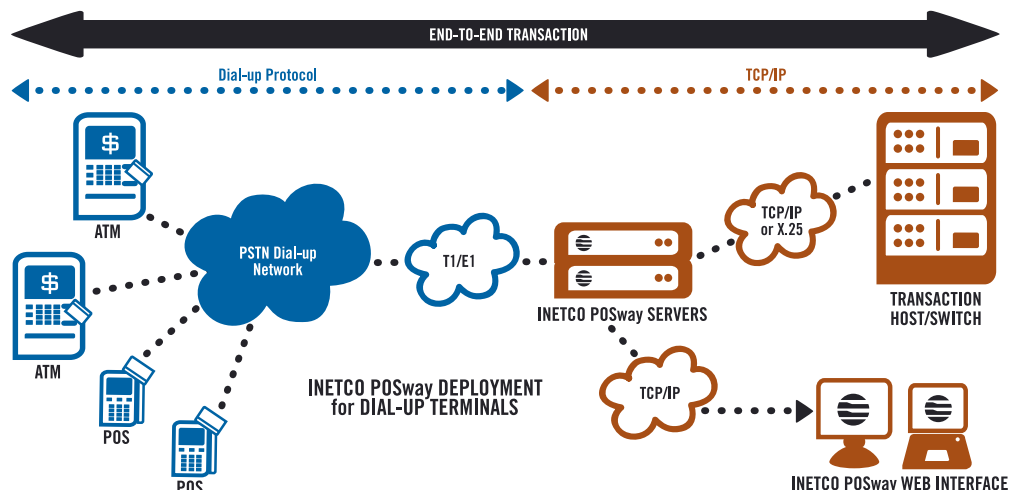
END-TO-END TRANSACTION

Dial-up Protocol

TCP/IP

$

ATM

$

ATM

POS

POS

PSTN Dial-up Network

T1/E1

INETCO POSway SERVERS

TCP/IP or X.25

TRANSACTION HOST/SWITCH

TCP/IP

INETCO POSway DEPLOYMENT for DIAL-UP TERMINALS

INETCO POSway WEB INTERFACE